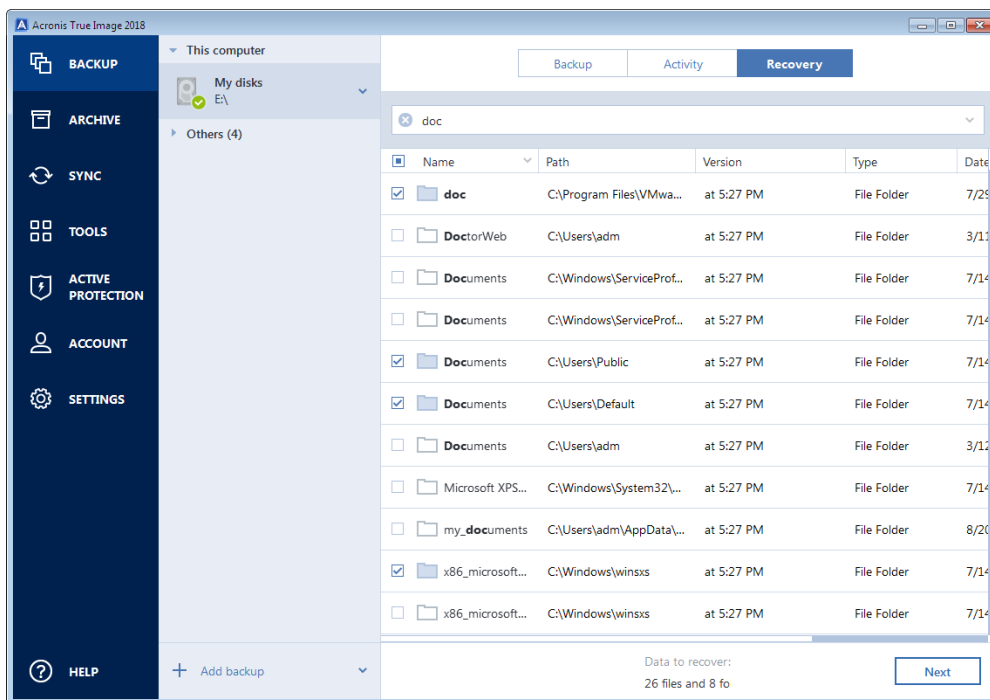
Acronis True Image 2018

BACKUP
ARCHIVE
SYNC
TOOLS
ACTIVE PROTECTION
ACCOUNT
SETTINGS
HELP

This computer
My disks
E:\
Others (4)
Add backup

Backup | Activity | Recovery

doc

| Name | Path | Version | Type | Date |
|---|---|---|---|---|
| doc | C:\Program Files\VMwa... | at 5:27 PM | File Folder | 7/29 |
| DoctorWeb | C:\Users\adm | at 5:27 PM | File Folder | 3/11 |
| Documents | C:\Windows\ServiceProf... | at 5:27 PM | File Folder | 7/14 |
| Documents | C:\Windows\ServiceProf... | at 5:27 PM | File Folder | 7/14 |
| Documents | C:\Users\Public | at 5:27 PM | File Folder | 7/14 |
| Documents | C:\Users\Default | at 5:27 PM | File Folder | 7/14 |
| Documents | C:\Users\adm | at 5:27 PM | File Folder | 3/12 |
| Microsoft XPS... | C:\Windows\System32\... | at 5:27 PM | File Folder | 7/14 |
| my_documents | C:\Users\adm\AppData\... | at 5:27 PM | File Folder | 8/20 |
| x86_microsoft... | C:\Windows\winsxs | at 5:27 PM | File Folder | 7/14 |
| x86_microsoft... | C:\Windows\winsxs | at 5:27 PM | File Folder | 7/14 |

Data to recover:
26 files and 8 fo

Next